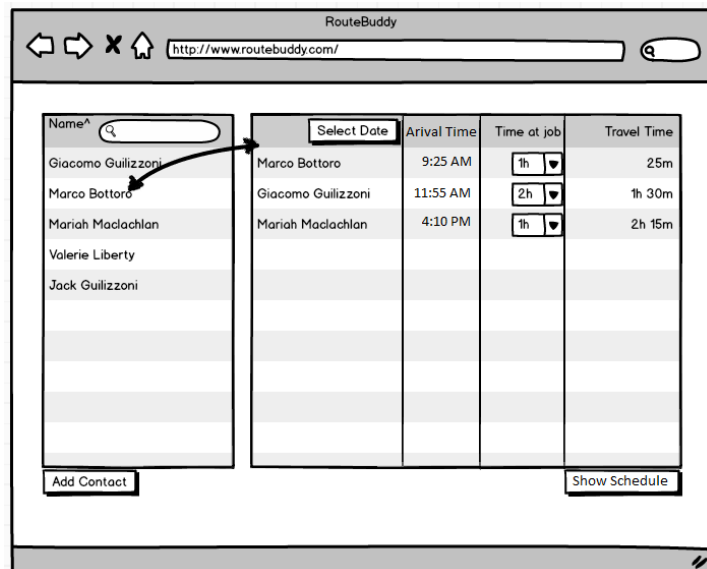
RouteBuddy

http://www.routebuddy.com/

| Name^ |
|---|
| Giacomo Guilizzoni |
| Marco Bottoro |
| Mariah Maclachlan |
| Valerie Liberty |
| Jack Guilizzoni |

| Select Date | Arival Time | Time at job | Travel Time |
|---|---|---|---|
| Marco Bottoro | 9:25 AM | 1h | 25m |
| Giacomo Guilizzoni | 11:55 AM | 2h | 1h 30m |
| Mariah Maclachlan | 4:10 PM | 1h | 2h 15m |

Add Contact

Show Schedule